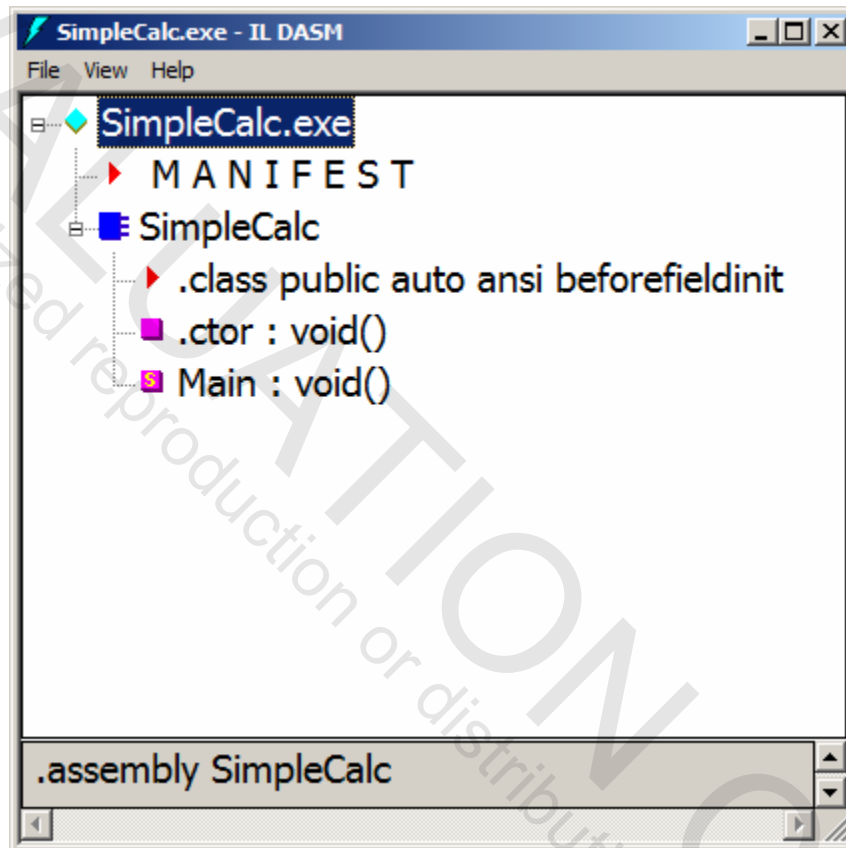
SimpleCalc.exe - IL DASM

File View Help

SimpleCalc.exe
M A N I F E S T
SimpleCalc
.class public auto ansi beforefieldinit
.ctor : void()
S Main : void()

.assembly SimpleCalc

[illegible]ALUATION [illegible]
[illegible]zed reproduction or distribution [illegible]